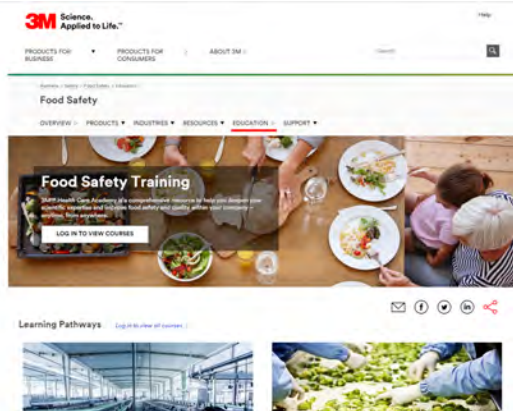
3M Science. Applied to Life.™

Help

PRODUCTS FOR BUSINESS ▾

PRODUCTS FOR CONSUMERS

ABOUT 3M

Search

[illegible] › Safety › Food Safety › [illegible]

Food Safety

OVERVIEW › PRODUCTS ▾ INDUSTRIES ▾ RESOURCES ▾ EDUCATION › SUPPORT ▾

Food Safety Training

3M® Health Care Academy is a comprehensive resource to help you deepen your scientific expertise and increase food safety and quality within your company – anytime, from anywhere.

LOG IN TO VIEW COURSES

Learning Pathways

Log in to view all courses ›